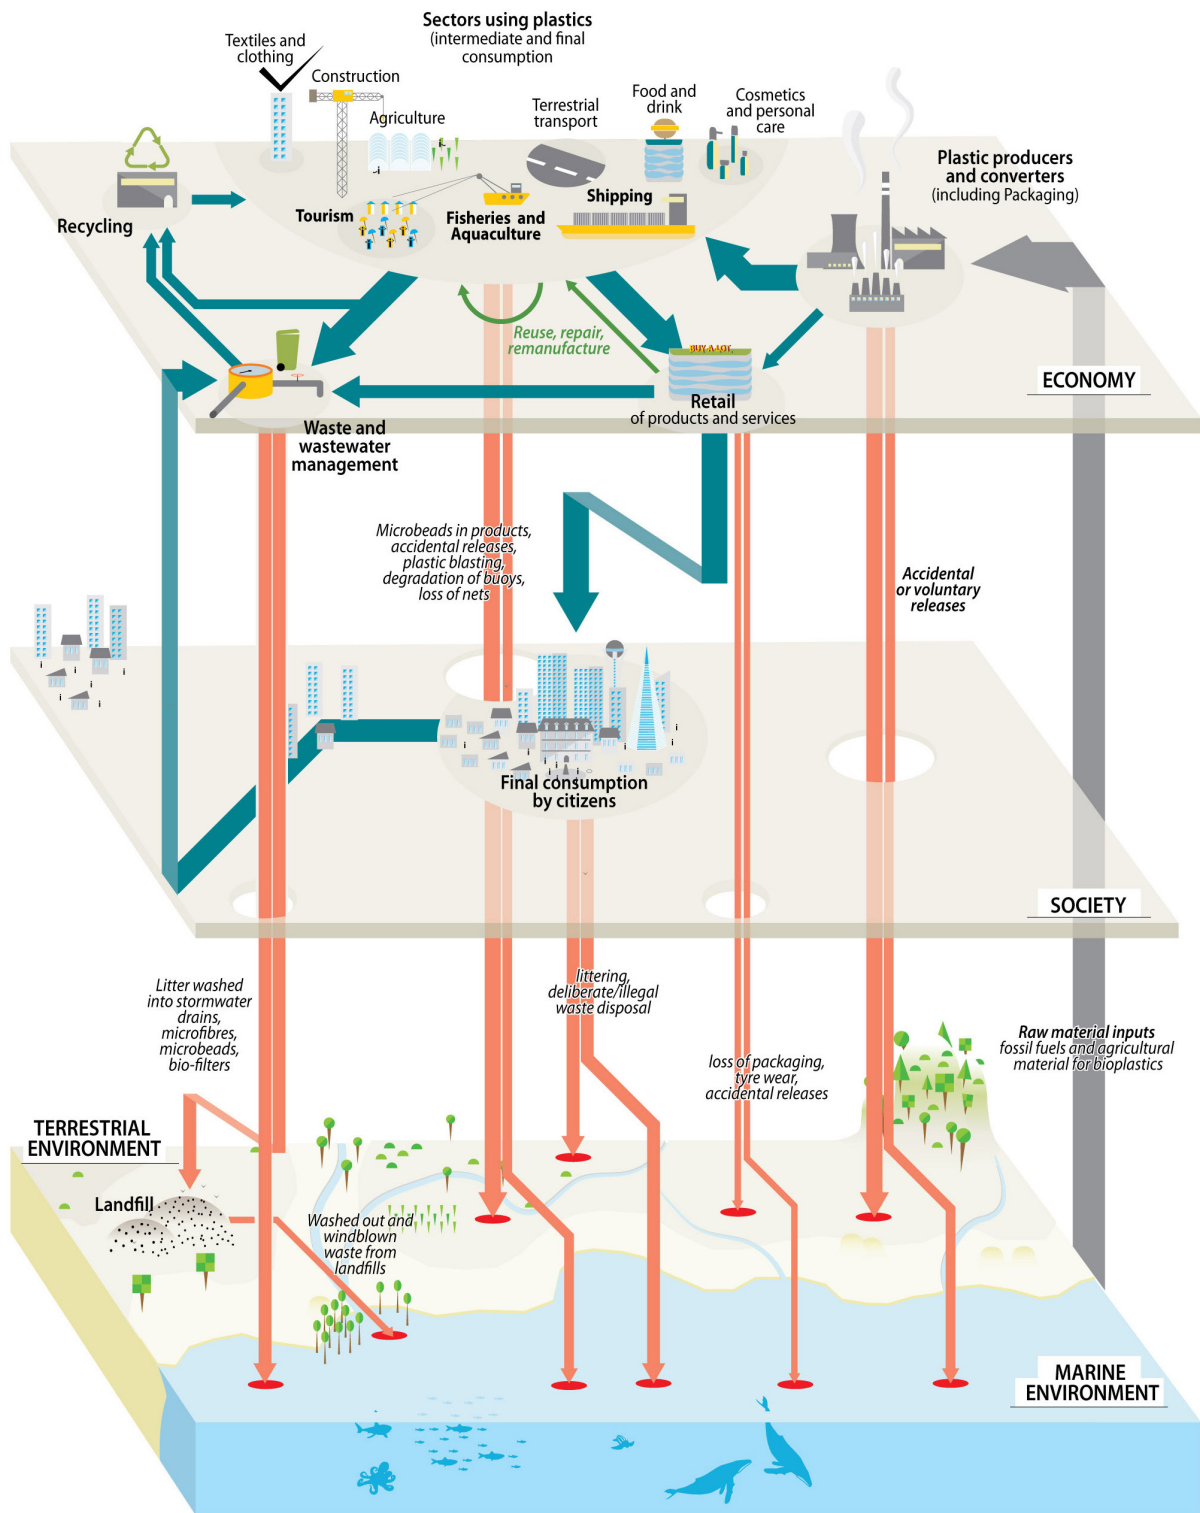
Sectors using plastics
(intermediate and final consumption

Textiles and clothing

Construction

Agriculture

Terrestrial transport

Food and drink

Cosmetics and personal care

Plastic producers and converters
(including Packaging)

Recycling

Tourism

Fisheries and Aquaculture

Shipping

Reuse, repair, remanufacture

BUY A LOT

Retail
of products and services

ECONOMY

Waste and wastewater management

Microbeads in products, accidental releases, plastic blasting, degradation of buoys, loss of nets

Accidental or voluntary releases

Final consumption by citizens

SOCIETY

Litter washed into stormwater drains, microfibres, microbeads, bio-filters

littering, deliberate/illegal waste disposal

loss of packaging, tyre wear, accidental releases

Raw material inputs
fossil fuels and agricultural material for bioplastics

TERRESTRIAL ENVIRONMENT

Landfill

Washed out and windblown waste from landfills

MARINE ENVIRONMENT